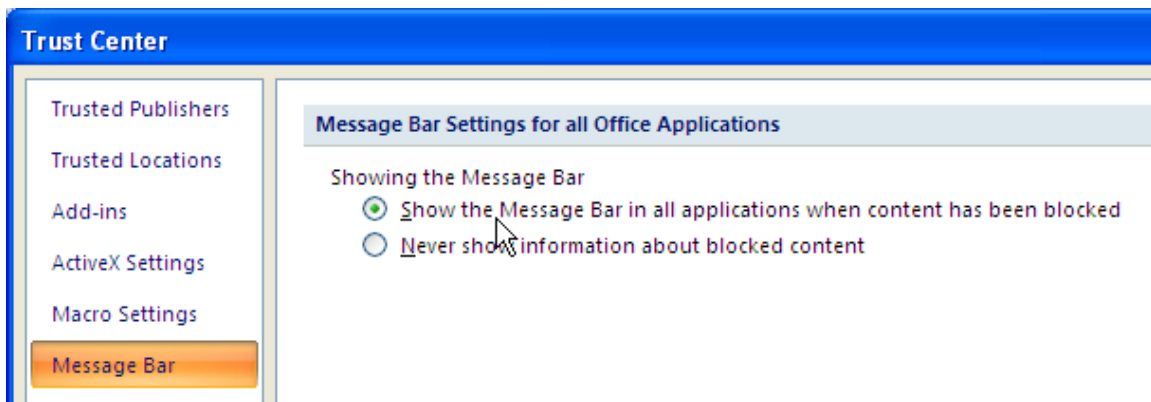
Trust Center

Trusted Publishers
Trusted Locations
Add-ins
ActiveX Settings
Macro Settings
Message Bar

Message Bar Settings for all Office Applications

Showing the Message Bar
Show the Message Bar in all applications when content has been blocked
Never show information about blocked content